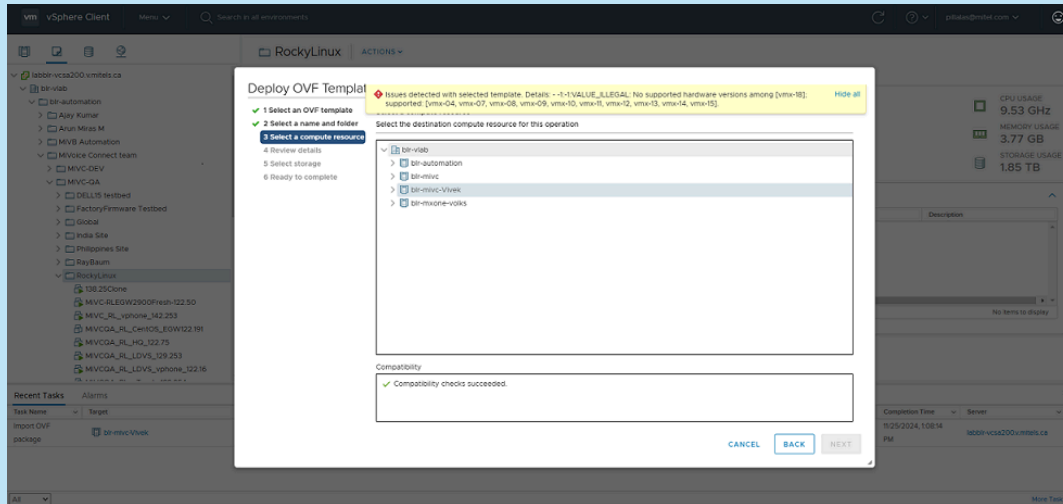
vm vSphere Client Menu Search in all environments pillalas@mitel.com

RockyLinux ACTIONS

labblr-vcsa200.v.mitels.ca
blr-vlab
blr-automation
Ajay Kumar
Arun Miras M
MIVB Automation
MiVoice Connect team
MIVC-DEV
MIVC-QA
DELL15 testbed
FactoryFirmware Testbed
Global
India Site
Philippines Site
RayBaum
RockyLinux
138.25Clone
MIVC-RLEQW2900Fresh-122.50
MIVC_RL_vphone_142.253
MIVCQA_RL_CentOS_EQW122.191
MIVCQA_RL_HQ_122.75
MIVCQA_RL_LDVS_129.253
MIVCQA_RL_LDVS_vphone_122.16

Deploy OVF Template

1 Select an OVF template
2 Select a name and folder
3 Select a compute resource
4 Review details
5 Select storage
6 Ready to complete

Issues detected with selected template. Details: - -1:-1:VALUE_ILLEGAL: No supported hardware versions among [vmx-18]; supported: [vmx-04, vmx-07, vmx-08, vmx-09, vmx-10, vmx-11, vmx-12, vmx-13, vmx-14, vmx-15].
Hide all

Select the destination compute resource for this operation

blr-vlab
blr-automation
blr-mivc
blr-mivc-Vivek
blr-mxone-volks

Compatibility
Compatibility checks succeeded.

CANCEL BACK NEXT

CPU USAGE 9.53 GHz
MEMORY USAGE 3.77 GB
STORAGE USAGE 1.85 TB

Description
No items to display

Recent Tasks Alarms
Task Name Target
Import OVF package blr-mivc-Vivek
Completion Time Server
11/25/2024, 1:08:14 PM labblr-vcsa200.v.mitels.ca

All
More Tasks